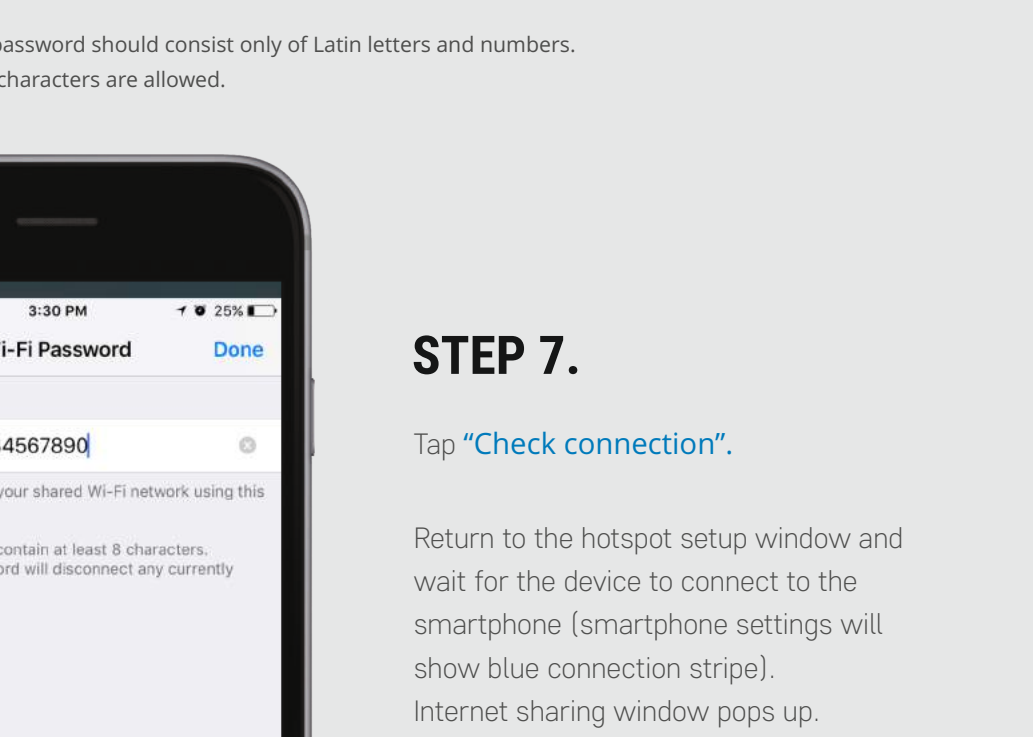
password should consist only of Latin letters and numbers. characters are allowed.

3:30 PM

25%

i-Fi Password

Done

34567890

your shared Wi-Fi network using this

contain at least 8 characters. ord will disconnect any currently

STEP 7.

Tap "Check connection".

Return to the hotspot setup window and wait for the device to connect to the smartphone (smartphone settings will show blue connection stripe).
Internet sharing window pops up.